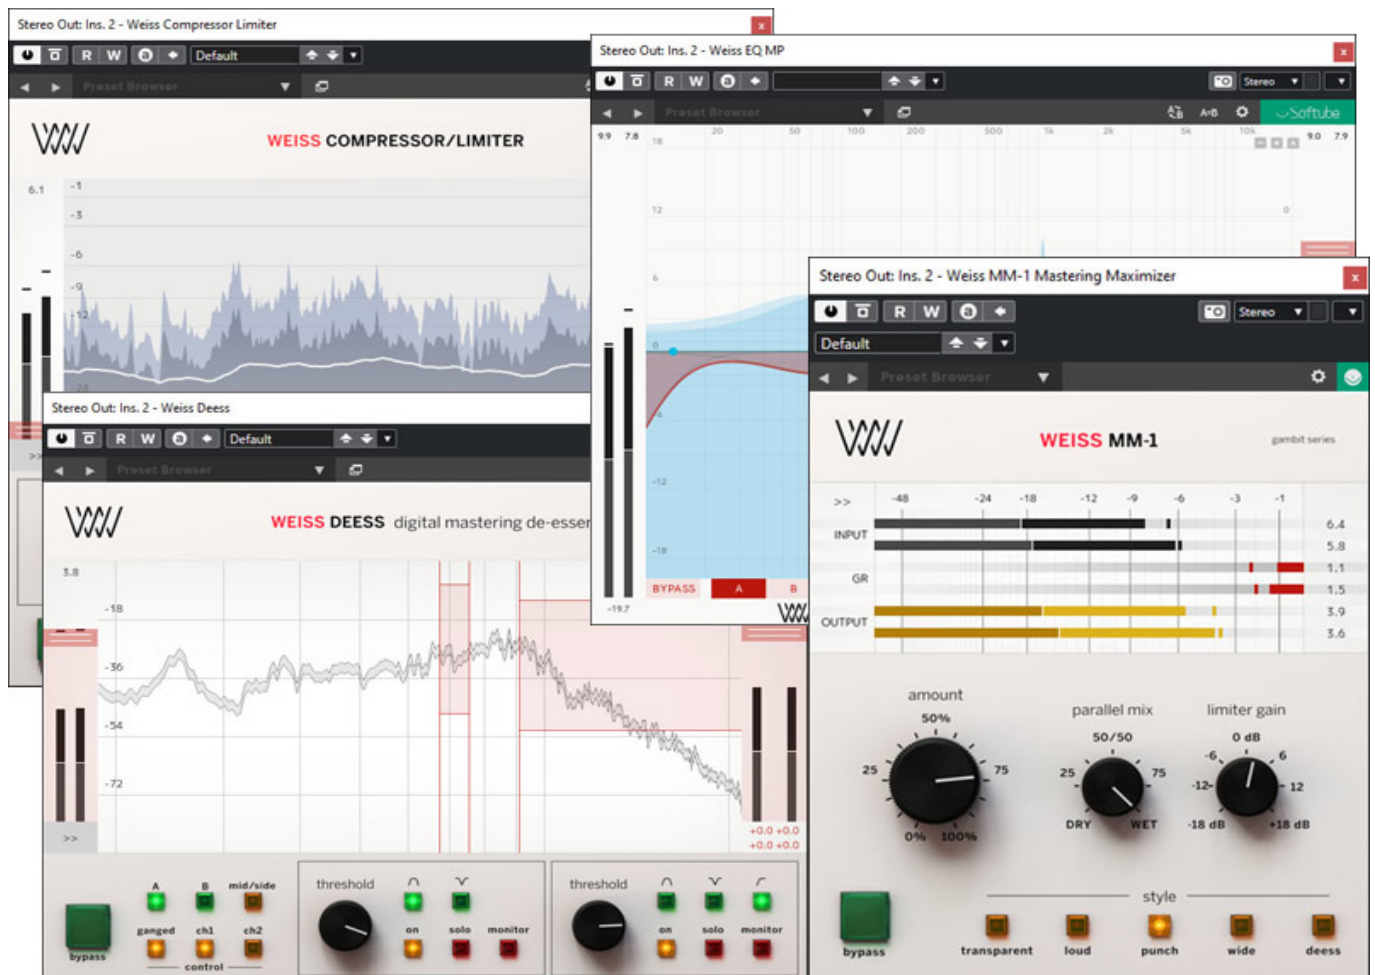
Stereo Out: Ins. 2 - Weiss Compressor Limiter

R W Default

Preset Browser

WEISS COMPRESSOR/LIMITER

6.1 -1 -3 -6 -9 -12 -24

Stereo Out: Ins. 2 - Weiss EQ MP

R W Stereo

Preset Browser

A-B Softube

9.9 7.8 20 50 100 200 500 1k 2k 5k 10k 9.0 7.9

18 12 6 0 -6 -12 -18 0

BYPASS A B

-19.7

Stereo Out: Ins. 2 - Weiss Deess

R W Default

Preset Browser

WEISS DEESS digital mastering de-esser

3.8 -18 -36 -54 -72

>>

+0.0 +0.0
+0.0 +0.0

bypass A B mid/side ganged ch1 ch2 control

threshold on solo monitor

threshold on solo monitor

Stereo Out: Ins. 2 - Weiss MM-1 Mastering Maximizer

R W Stereo

Default

Preset Browser

WEISS MM-1 gambit series

>> -48 -24 -18 -12 -9 -6 -3 -1

INPUT 6.4 5.8

GR 1.1 1.5

OUTPUT 3.9 3.6

amount 50% 25 75 0% 100%

parallel mix 50/50 25 75 DRY WET

limiter gain 0 dB -6 6 -12 12 -18 dB +18 dB

bypass

style

transparent loud punch wide deess